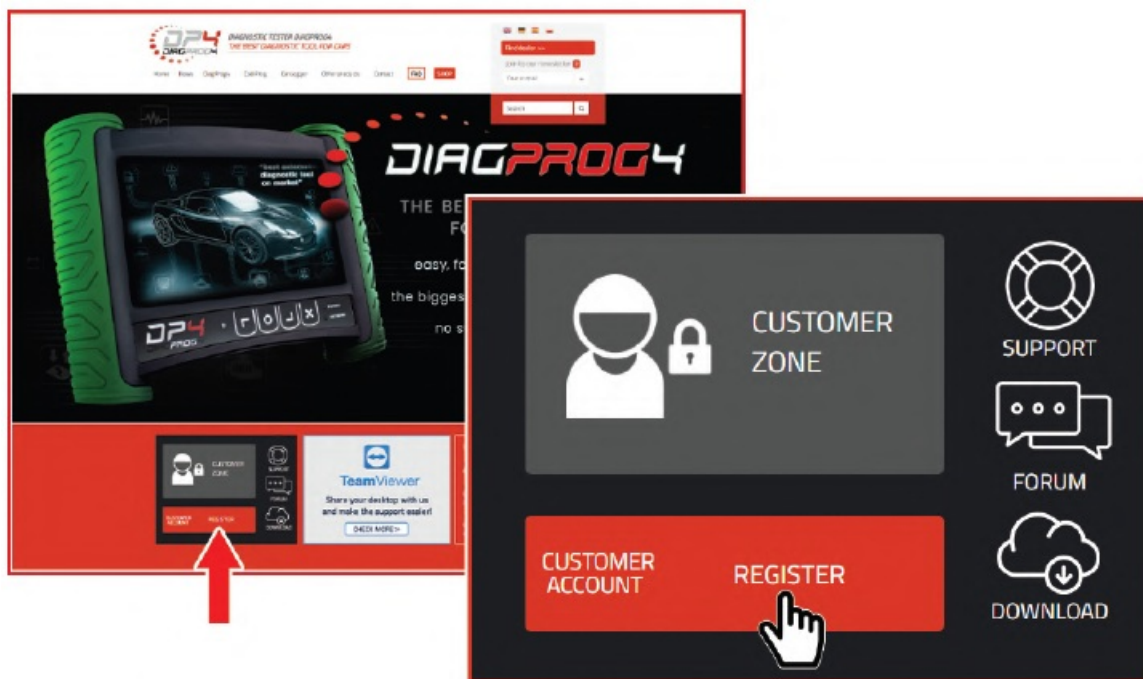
DP4 DIAGPROG

DIAGNOSTIC TESTER DIAGPROG4
THE BEST DIAGNOSTIC TOOL FOR CARS

Home News DiagProg Catalog Eprogger Offer prices Contact FAQ SHOP

Distributor >>
Join to our newsletter
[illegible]
Search

DIAGPROG4

THE BE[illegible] FO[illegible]
easy, fo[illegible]
the bigges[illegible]
no s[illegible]

"best extension diagnostic tool on market"

DP4 PROG

CUSTOMER ZONE
SUPPORT
FORUM
DOWNLOAD
CUSTOMER ACCOUNT REGISTER

TeamViewer
Share your desktop with us and make the support easier!
CHECK MORE>

CUSTOMER ZONE

SUPPORT

FORUM

CUSTOMER ACCOUNT

REGISTER

DOWNLOAD